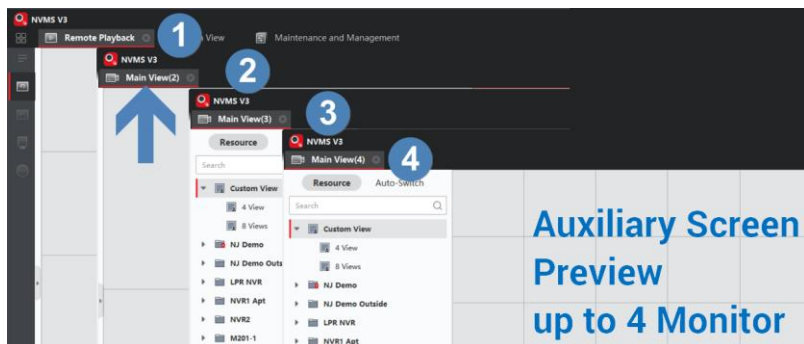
NVMS V3
Remote Playback
1
n View
Maintenance and Management
NVMS V3
Main View(2)
2
NVMS V3
Main View(3)
3
Resource
Search
Custom View
4 View
8 Views
NJ Demo
NJ Demo Outs
LPR NVR
NVR1 Apt
NVR2
M201-1
NVMS V3
Main View(4)
4
Resource
Auto-Switch
Search
Custom View
4 View
8 Views
NJ Demo
NJ Demo Outside
LPR NVR
NVR1 Apt

Auxiliary Screen
Preview
up to 4 Monitor